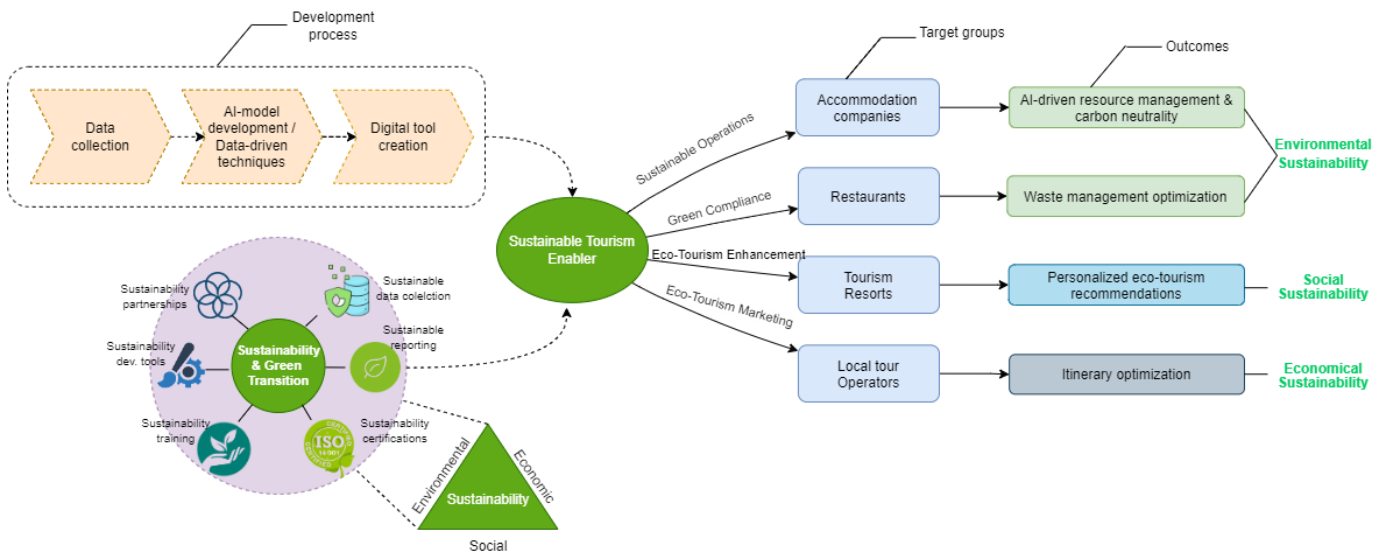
Development process

Data collection

AI-model development / Data-driven techniques

Digital tool creation

Sustainable Tourism Enabler

Target groups

Outcomes

Sustainable Operations

Green Compliance

Eco-Tourism Enhancement

Eco-Tourism Marketing

Accommodation companies

Restaurants

Tourism Resorts

Local tour Operators

AI-driven resource management & carbon neutrality

Waste management optimization

Personalized eco-tourism recommendations

Itinerary optimization

Environmental Sustainability

Social Sustainability

Economical Sustainability

Sustainability partnerships

Sustainable data colelction

Sustainability dev. tools

Sustainability & Green Transition

Sustainable reporting

Sustainability training

Sustainability certifications

ISO 14001 CERTIFIED

Environmental

Economic

Sustainability

Social